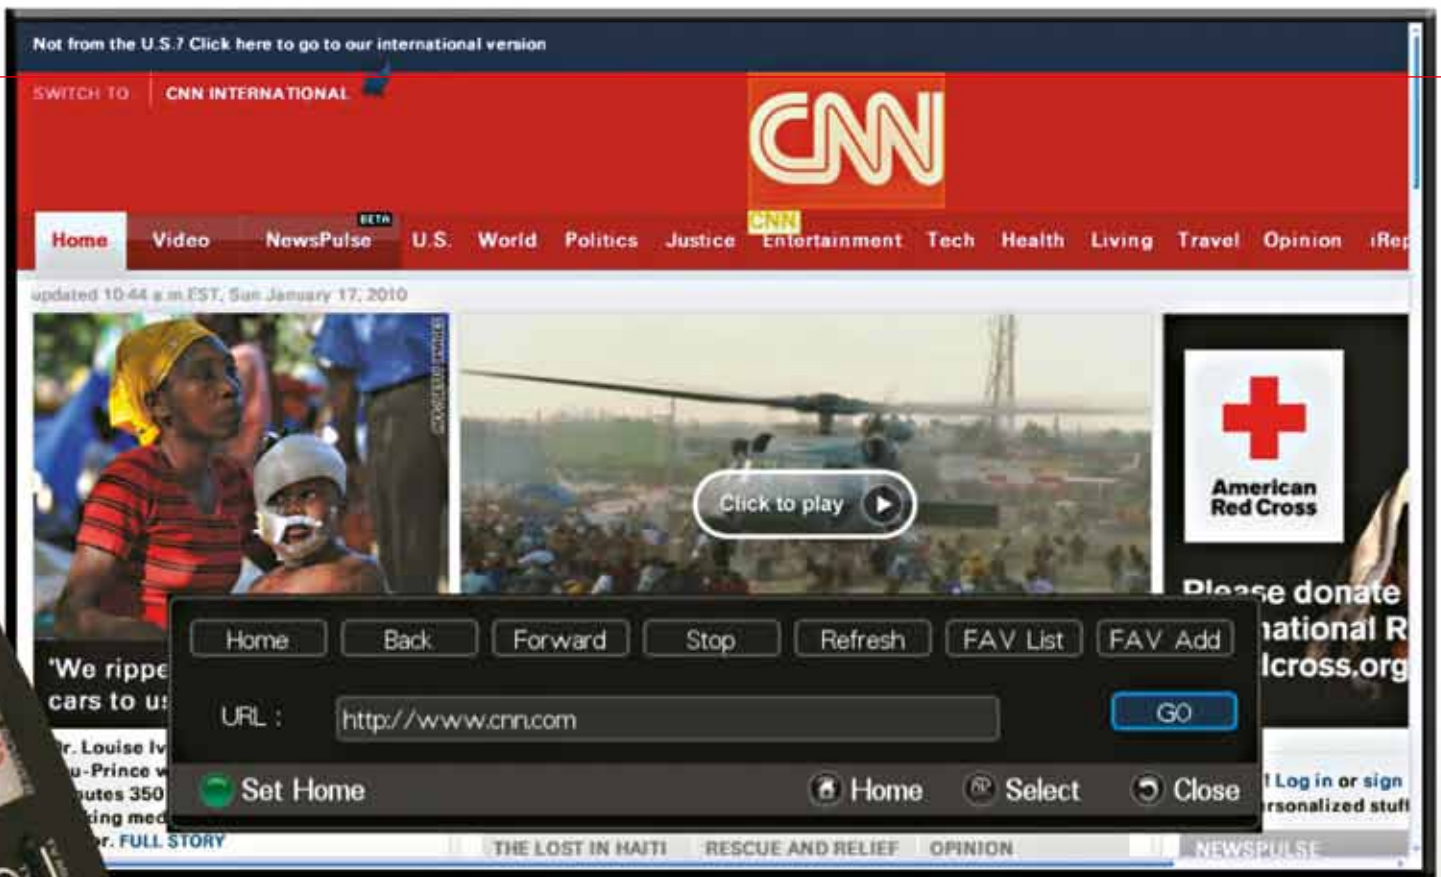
Not from the U.S.? Click here to go to our international version

SWITCH TO CNN INTERNATIONAL

CNN

CNN

Home Video NewsPulse BETA U.S. World Politics Justice Entertainment Tech Health Living Travel Opinion iRep

updated 10:44 a.m EST, Sun January 17, 2010

Click to play

American Red Cross

Please donate
national R
lcross.org

'We rippe
cars to u

r. Louise Iv
u-Prince w
utes 350
ing med
r. FULL STORY

Home Back Forward Stop Refresh FAV List FAV Add

URL : http://www.cnn.com GO

Set Home Home Select Close

Log in or sign
rsonalized stuff

THE LOST IN HAITI RESCUE AND RELIEF OPINION NEWSPULSE